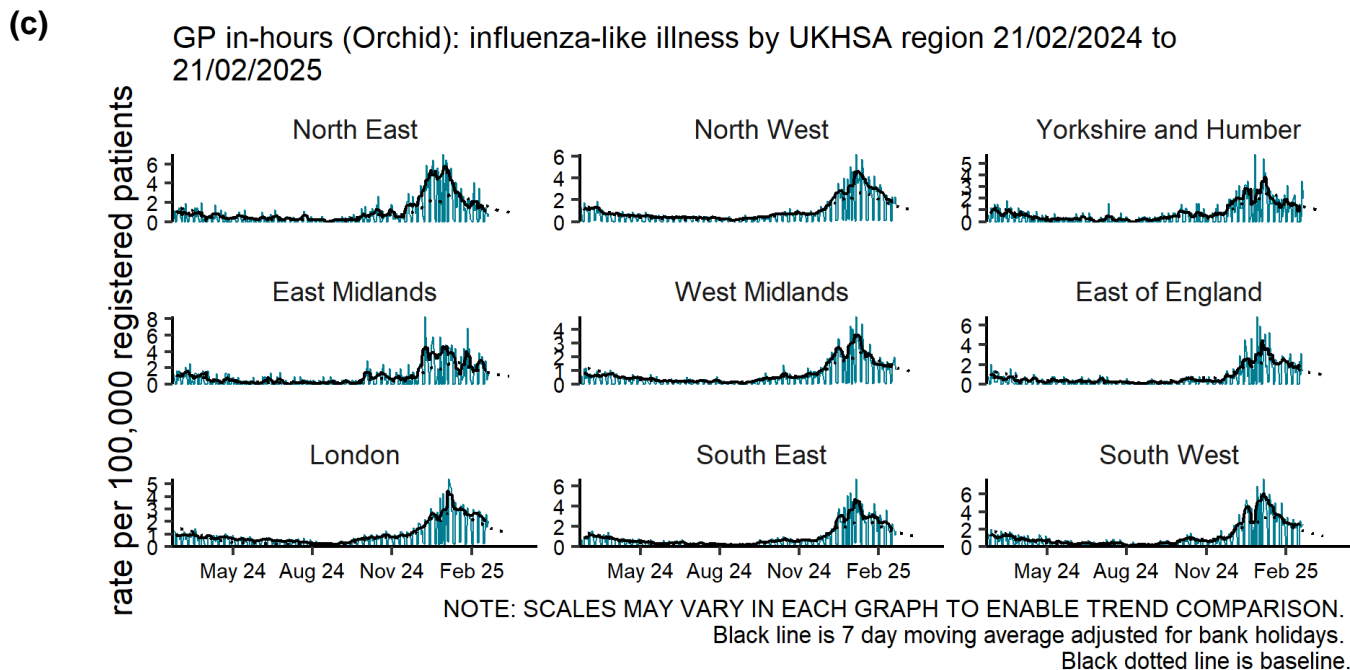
(c)

GP in-hours (Orchid): influenza-like illness by UKHSA region 21/02/2024 to 21/02/2025

rate per 100,000 registered patients

North East
6
4
2
0

North West
6
4
2
0

Yorkshire and Humber
5
4
3
2
1
0

East Midlands
8
6
4
2
0

West Midlands
4
3
2
1
0

East of England
6
4
2
0

London
5
4
3
2
1
0

South East
6
4
2
0

South West
6
4
2
0

May 24 Aug 24 Nov 24 Feb 25

May 24 Aug 24 Nov 24 Feb 25

May 24 Aug 24 Nov 24 Feb 25

NOTE: SCALES MAY VARY IN EACH GRAPH TO ENABLE TREND COMPARISON.
Black line is 7 day moving average adjusted for bank holidays.
Black dotted line is baseline.